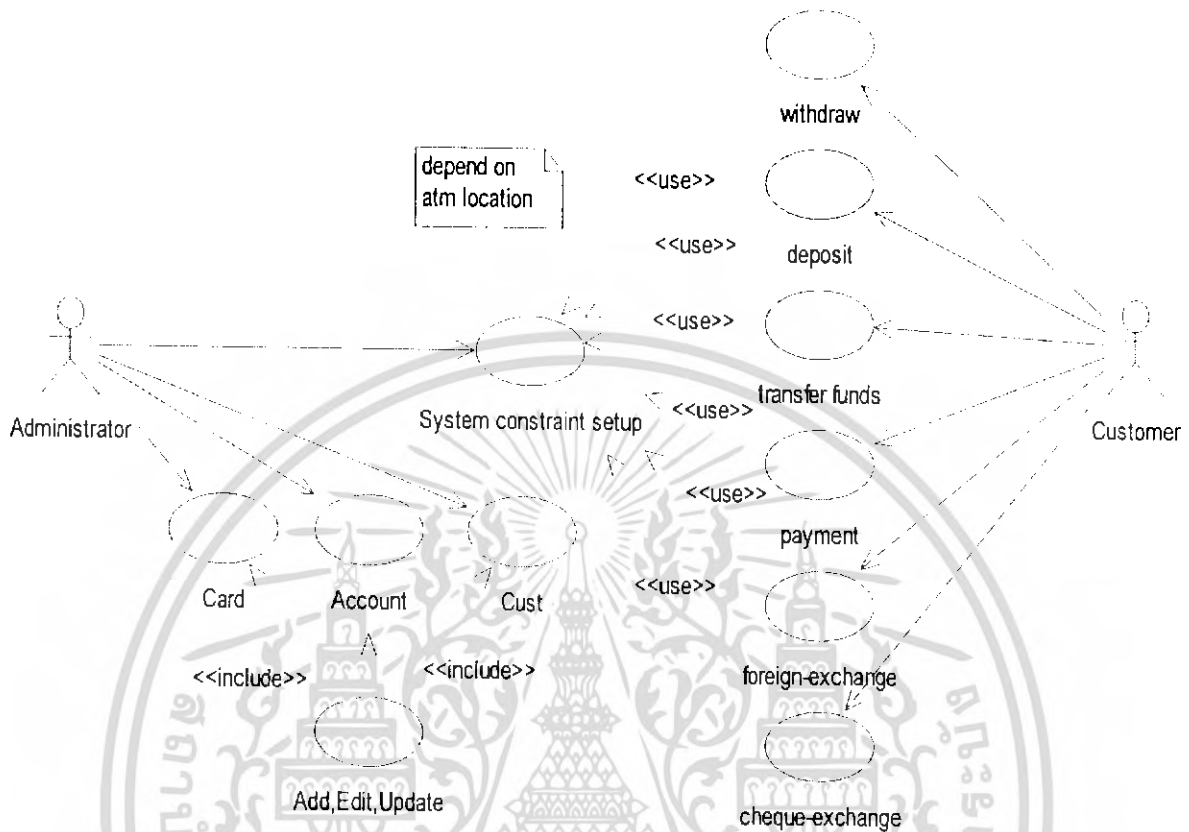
withdraw

depend on atm location

<<use>>

deposit

<<use>>

<<use>>

transfer funds

Administrator

System constraint setup

<<use>>

Customer

<<use>>

payment

Card

Account

Cust

<<use>>

<<include>>

<<include>>

foreign-exchange

Add,Edit,Update

cheque-exchange